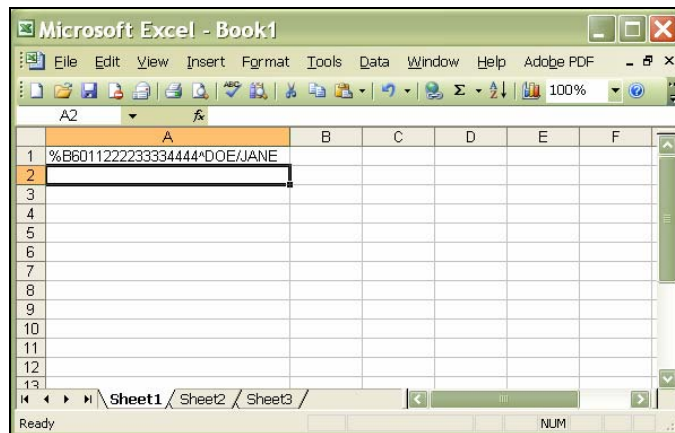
Microsoft Excel - Book1

File Edit View Insert Format Tools Data Window Help Adobe PDF

100%

A2 $f_x$

| | A | B | C | D | E | F |
|---|---|---|---|---|---|---|
| 1 | %B6011222233334444^DOE/JANE | | | | | |
| 2 | | | | | | |
| 3 | | | | | | |
| 4 | | | | | | |
| 5 | | | | | | |
| 6 | | | | | | |
| 7 | | | | | | |
| 8 | | | | | | |
| 9 | | | | | | |
| 10 | | | | | | |
| 11 | | | | | | |
| 12 | | | | | | |
| 13 | | | | | | |

Sheet1 Sheet2 Sheet3

Ready NUM